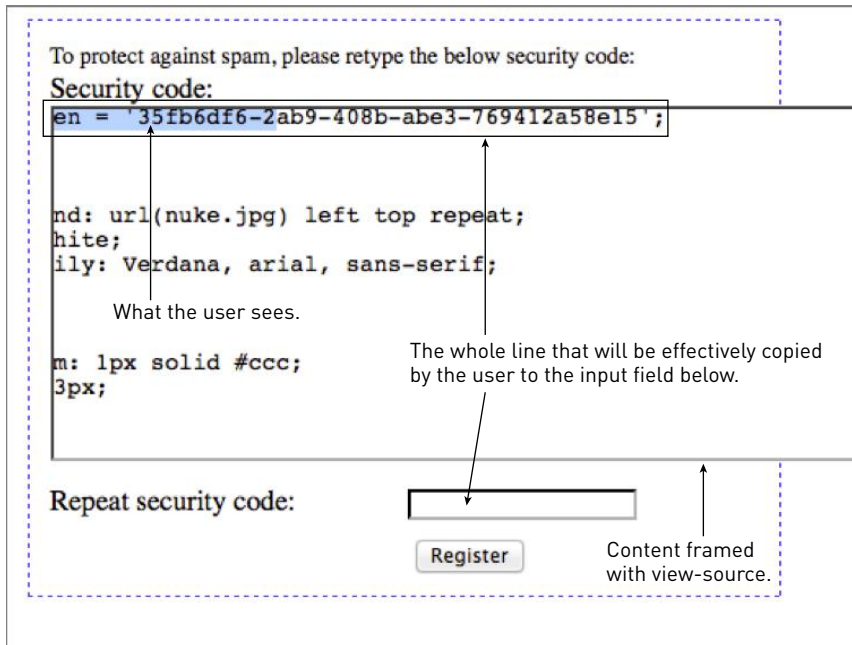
To protect against spam, please retype the below security code:

Security code:

en = '35fb6df6-2ab9-408b-abe3-769412a58e15';

nd: url(nuke.jpg) left top repeat;
hite;
ily: Verdana, arial, sans-serif;

What the user sees.

The whole line that will be effectively copied by the user to the input field below.

m: 1px solid #ccc;
3px;

Repeat security code:

Register

Content framed with view-source.